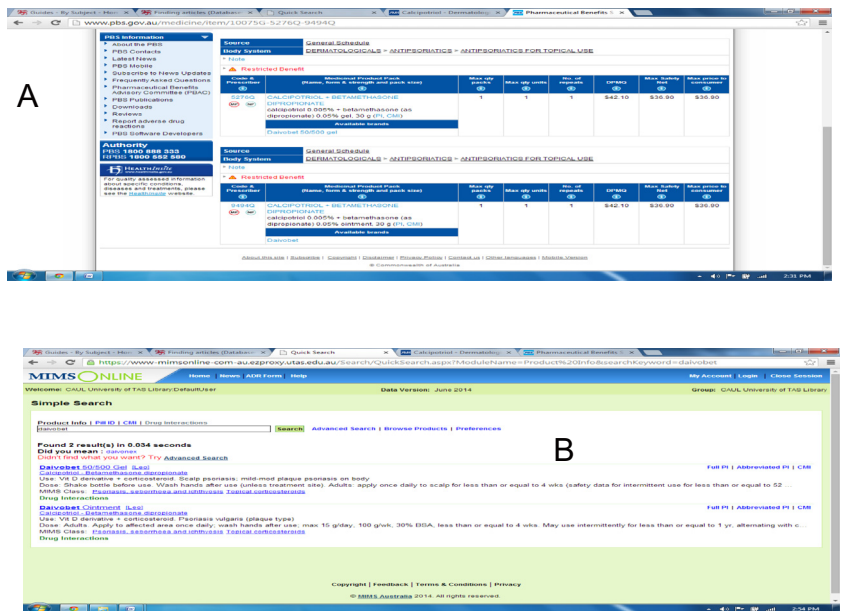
Guides - By Subject - Hom | Finding articles (Databa | Quick Search | Calcipotriol - Dermatolog | Pharmaceutical Benefits

www.pbs.gov.au/medicine/item/10075G-5276Q-9494Q

A

PBS Information
About the PBS
PBS Contacts
Latest News
PBS Mobile
Subscribe to News Updates
Frequently Asked Questions
Pharmaceutical Benefits Advisory Committee (PBAC)
PBS Publications
Downloads
Reviews
Report adverse drug reactions
PBS Software Developers

Authority
PBS 1800 888 333
RPBS 1800 552 580

For quality assessed information about specific conditions, diseases and treatments, please see the Healthinsite website.

Source: General Schedule
Body System: DERMATOLOGICALS > ANTIPSORIATICS > ANTIPSORIATICS FOR TOPICAL USE
Note
Restricted Benefit

| Code & Prescriber | Medicinal Product Pack (Name, form & strength and pack size) | Max qty packs | Max qty units | No. of repeats | DPMQ | Max Safety Net | Max price to consumer |
|---|---|---|---|---|---|---|---|
| 5276Q | CALCIPOTRIOL + BETAMETHASONE DIPROPIONATE calcipotriol 0.005% + betamethasone (as dipropionate) 0.05% gel, 30 g (PI, CMI) Available brands Daivobet 50/500 gel | 1 | 1 | 1 | \$42.10 | \$36.90 | \$36.90 |

Source: General Schedule
Body System: DERMATOLOGICALS > ANTIPSORIATICS > ANTIPSORIATICS FOR TOPICAL USE
Note
Restricted Benefit

| Code & Prescriber | Medicinal Product Pack (Name, form & strength and pack size) | Max qty packs | Max qty units | No. of repeats | DPMQ | Max Safety Net | Max price to consumer |
|---|---|---|---|---|---|---|---|
| 9494Q | CALCIPOTRIOL + BETAMETHASONE DIPROPIONATE calcipotriol 0.005% + betamethasone (as dipropionate) 0.05% ointment, 30 g (PI, CMI) Available brands Daivobet | 1 | 1 | 1 | \$42.10 | \$36.90 | \$36.90 |

About this site | Subscribe | Copyright | Disclaimer | Privacy Policy | Contact us | Other languages | Mobile Version
© Commonwealth of Australia

2:31 PM

Guides - By Subject - Hom | Finding articles (Databa | Quick Search | Calcipotriol - Dermatolog | Pharmaceutical Benefits

https://www-mimsonline-com-au.ezproxy.utas.edu.au/Search/QuickSearch.aspx?ModuleName=Product%20Info&searchKeyword=daivobet

MIMS ONLINE  Home | News | ADR Form | Help  My Account | Login | Close Session
Welcome: CAUL University of TAS Library/DefaultUser  Data Version: June 2014  Group: CAUL University of TAS Library

Simple Search

Product Info | Full PI | CMI | Drug Interactions
daivobet  Search  Advanced Search | Browse Products | Preferences

B

Found 2 result(s) in 0.034 seconds
Did you mean : daivonex
Didn't find what you want? Try Advanced Search

Daivobet 50/500 Gel [Leo]  Full PI | Abbreviated PI | CMI
Calcipotriol ; Betamethasone dipropionate
Use: Vit D derivative + corticosteroid. Scalp psoriasis; mild-mod plaque psoriasis on body
Dose: Shake bottle before use. Wash hands after use (unless treatment site). Adults: apply once daily to scalp for less than or equal to 4 wks (safety data for intermittent use for less than or equal to 52 ...
MIMS Class: Psoriasis, seborrhoea and ichthyosis Topical corticosteroids
Drug Interactions

Daivobet Ointment [Leo]  Full PI | Abbreviated PI | CMI
Calcipotriol ; Betamethasone dipropionate
Use: Vit D derivative + corticosteroid. Psoriasis vulgaris (plaque type)
Dose: Adults: Apply to affected area once daily, wash hands after use; max 15 g/day, 100 g/wk, 30% BSA, less than or equal to 4 wks. May use intermittently for less than or equal to 1 yr, alternating with c...
MIMS Class: Psoriasis, seborrhoea and ichthyosis Topical corticosteroids
Drug Interactions

Copyright | Feedback | Terms & Conditions | Privacy
© MIMS Australia 2014. All rights reserved.

2:34 PM